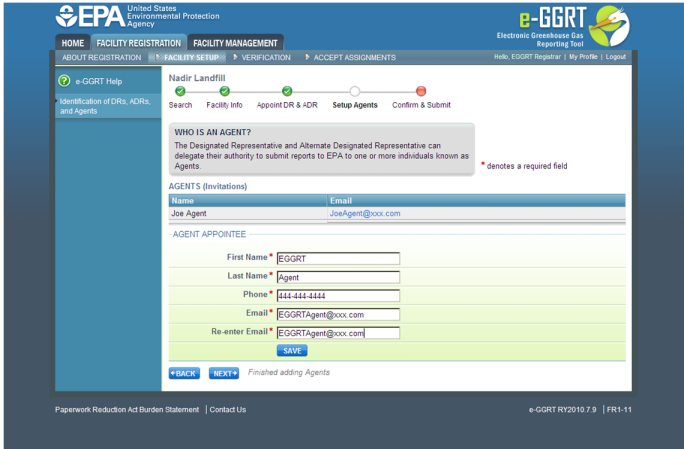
EPA United States Environmental Protection Agency

e-GGRT Electronic Greenhouse Gas Reporting Tool

HOME FACILITY REGISTRATION FACILITY MANAGEMENT

ABOUT REGISTRATION FACILITY SETUP VERIFICATION ACCEPT ASSIGNMENTS

Hello, EGGRT Registrar | My Profile | Logout

e-GGRT Help

Identification of DRs, ADRs, and Agents

Nadir Landfill

Search Facility Info Appoint DR & ADR Setup Agents Confirm & Submit

WHO IS AN AGENT?

The Designated Representative and Alternate Designated Representative can delegate their authority to submit reports to EPA to one or more individuals known as Agents.

* denotes a required field

AGENTS (Invitations)

| Name | Email |
|---|---|
| Joe Agent | JoeAgent@xxx.com |

AGENT APPOINTEE

First Name* EGGRT

Last Name* Agent

Phone* 444-444-4444

Email* EGGRTAgent@xxx.com

Re-enter Email* EGGRTAgent@xxx.com

SAVE

BACK NEXT Finished adding Agents

Paperwork Reduction Act Burden Statement | Contact Us

e-GGRT RY2010.7.9 | FR1-11